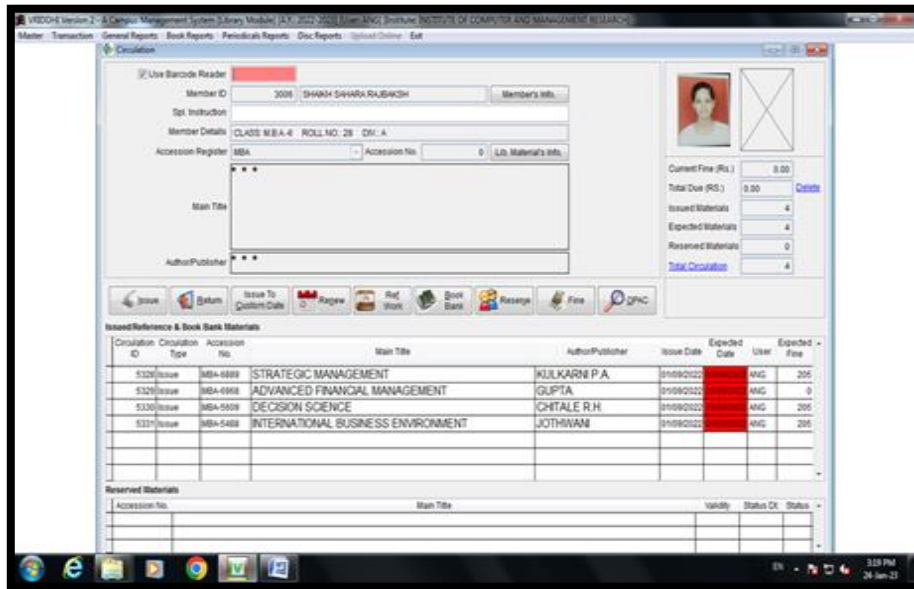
VRIDDHI Version 2 - A Campus Management System [Library Module] [A.Y. 2022-2023] [User: ANG] [Institute: INSTITUTE OF COMPUTER AND MANAGEMENT RESEARCH]

Master Transaction General Reports Book Reports Periodicals Reports Disc Reports Upload Online Exit

Circulation

Use Barcode Reader

Member ID 3006 SHAIKH SAHARA RAJBAKSH Member's Info.

Spl. Instruction

Member Details CLASS: M.B.A.-II ROLL NO.: 28 DIV.: A

Accession Register MBA Accession No. 0 Lib. Material's Info.

Main Title * * *

Author/Publisher * * *

Current Fine (Rs.) 0.00

Total Due (RS.) 0.00 Delete

Issued Materials 4

Expected Materials 4

Reserved Materials 0

Total Circulation 4

Issue Return Issue To Custom Date Renew Ref. Work Book Bank Reserve Fine OPAC

Issued/Reference & Book Bank Materials

| Circulation ID | Circulation Type | Accession No. | Main Title | Author/Publisher | Issue Date | Expected Date | User | Expected Fine |
|---|---|---|---|---|---|---|---|---|
| 5328 | Issue | MBA-6889 | STRATEGIC MANAGEMENT | KULKARNI P.A. | 01/09/2022 | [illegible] | ANG | 205 |
| 5329 | Issue | MBA-6968 | ADVANCED FINANCIAL MANAGEMENT | GUPTA | 01/09/2022 | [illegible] | ANG | 0 |
| 5330 | Issue | MBA-5609 | DECISION SCIENCE | CHITALE R.H. | 01/09/2022 | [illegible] | ANG | 205 |
| 5331 | Issue | MBA-5468 | INTERNATIONAL BUSINESS ENVIRONMENT | JOTHWANI | 01/09/2022 | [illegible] | ANG | 205 |

Reserved Materials

| Accession No. | Main Title | Validity | Status Dt. | Status |
|---|---|---|---|---|

EN 3:19 PM 24-Jan-23